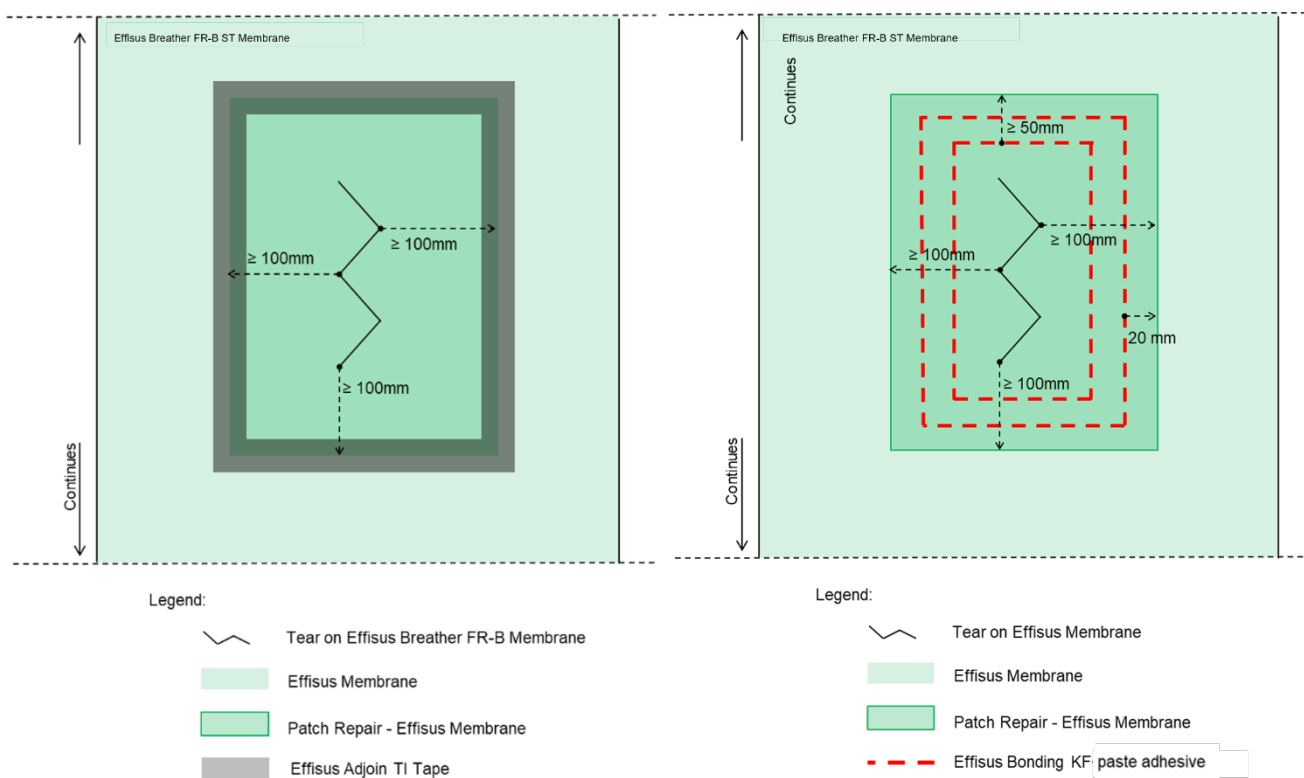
Effisus Breather FR-B ST Membrane

≥ 100mm

≥ 100mm

≥ 100mm

Continues

Legend:

Tear on Effisus Breather FR-B Membrane

Effisus Membrane

Patch Repair - Effisus Membrane

Effisus Adjoin TI Tape

Effisus Breather FR-B ST Membrane

Continues

≥ 50mm

≥ 100mm

≥ 100mm

20 mm

≥ 100mm

Continues

Legend:

Tear on Effisus Membrane

Effisus Membrane

Patch Repair - Effisus Membrane

Effisus Bonding KF paste adhesive